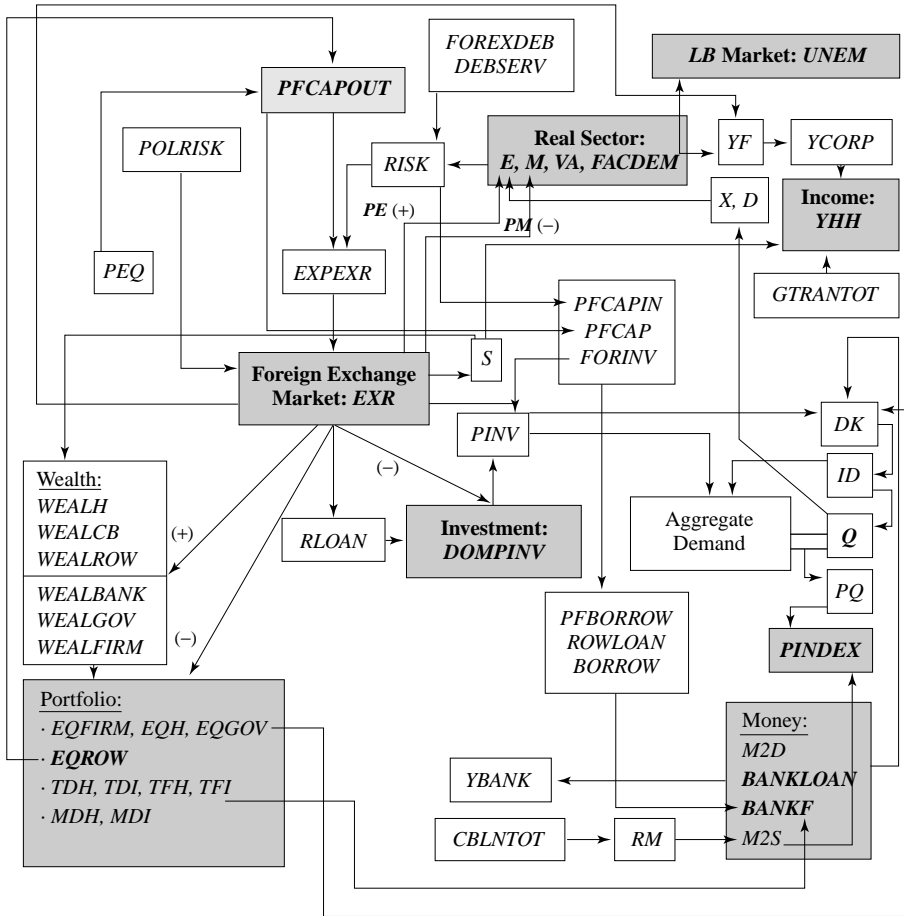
FOREXDEB
DEBSERV

LB Market: UNEM

PFCAPOUT

Real Sector:
E, M, VA, FACDEM

YF

YCORP

POLRISK

RISK

X, D

Income:
YHH

PE (+)

PM (−)

PEQ

EXPEXR

GTRANTOT

PFCAPIN
PFCAP
FORINV

S

Foreign Exchange
Market: EXR

DK

PINV

Wealth:
WEALH
WEALCB
WEALROW

(−)

ID

(+)

Aggregate
Demand

RLOAN

Investment:
DOMPINV

Q

WEALBANK
WEALGOV
WEALFIRM

PQ

PFBORROW
ROWLOAN
BORROW

(−)

PINDEX

Portfolio:
· EQFIRM, EQH, EQGOV
· EQROW
· TDH, TDI, TFH, TFI
· MDH, MDI

Money:
M2D
BANKLOAN
BANKF
M2S

YBANK

CBLNTOT

RM